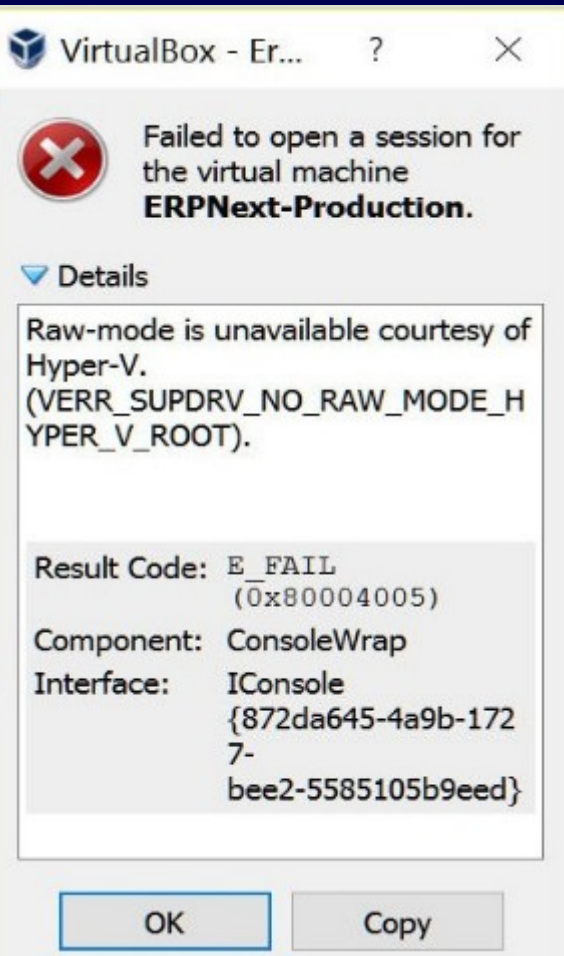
VirtualBox - Er... ? ×

Failed to open a session for the virtual machine **ERPNext-Production**.

Details

Raw-mode is unavailable courtesy of Hyper-V. (VERR_SUPDRV_NO_RAW_MODE_HYPER_V_ROOT).

| | |
|---|---|
| Result Code: | E_FAIL (0x80004005) |
| Component: | ConsoleWrap |
| Interface: | IConsole {872da645-4a9b-1727-bee2-5585105b9eed} |

OK Copy